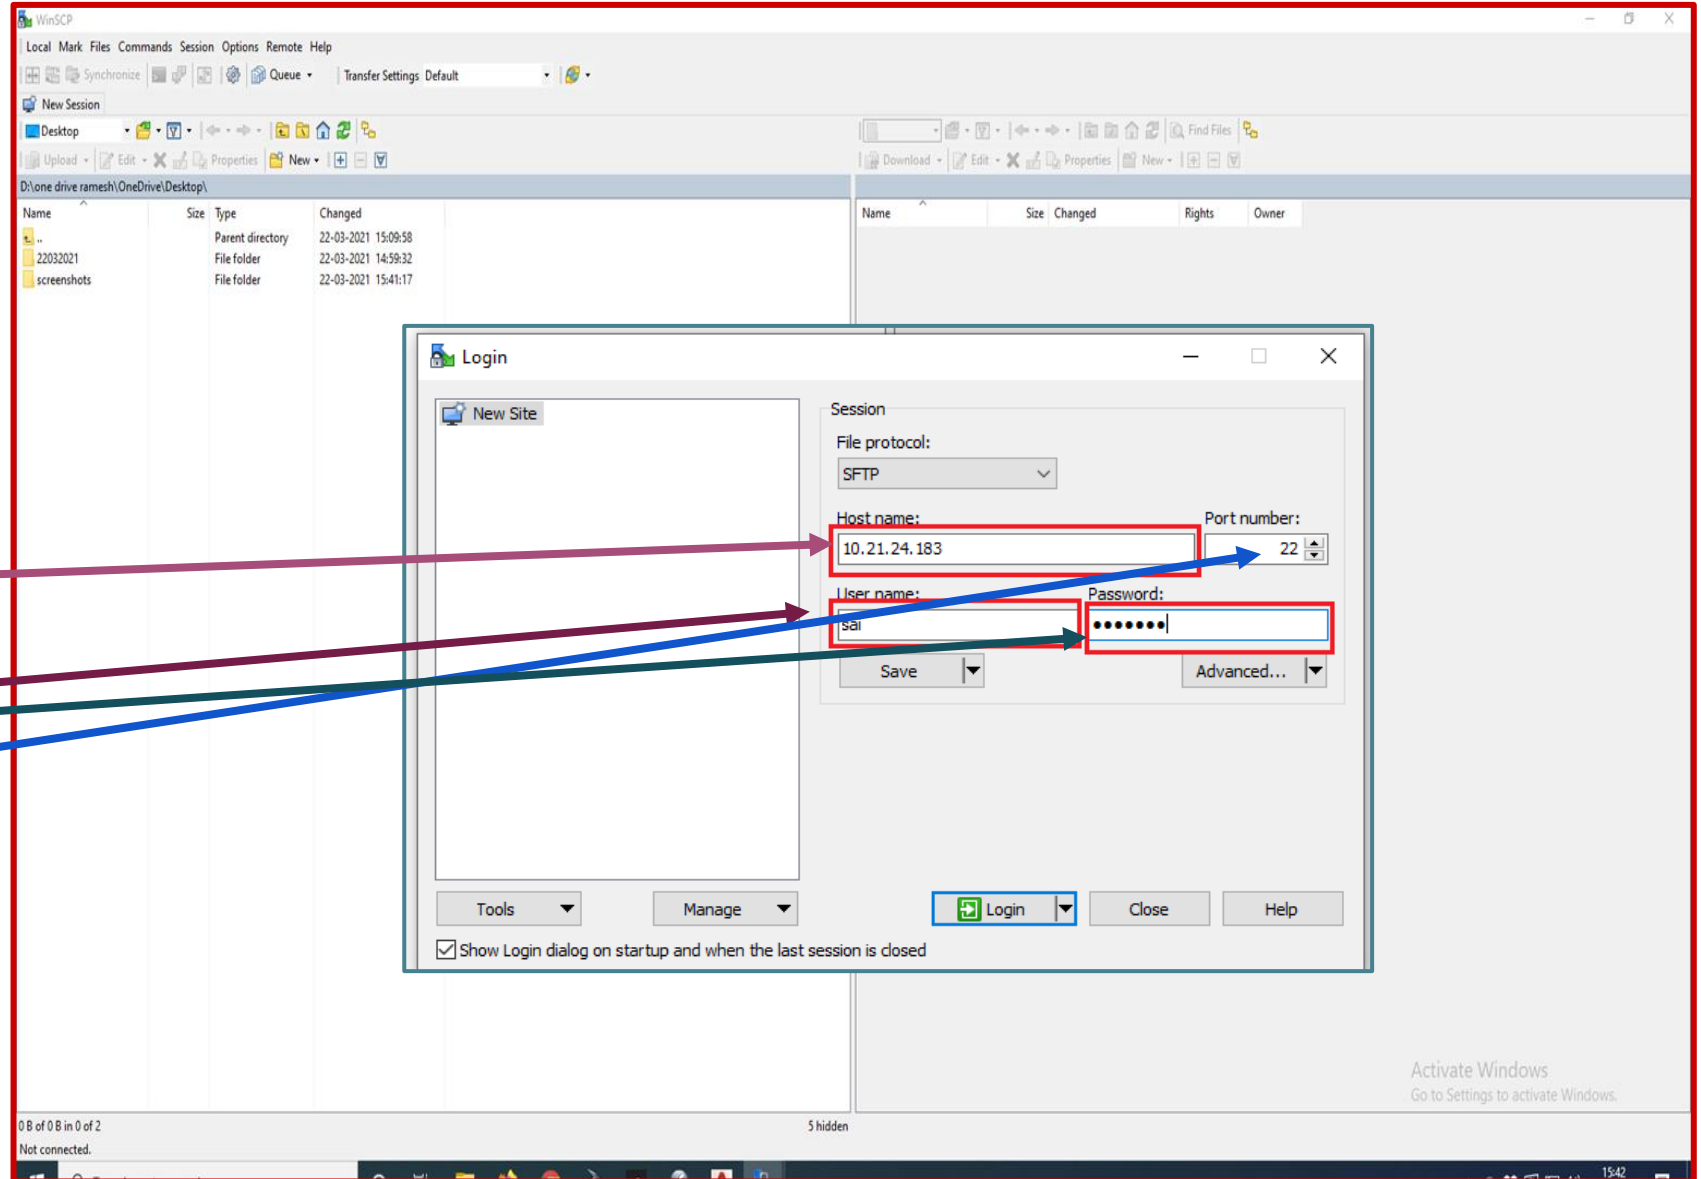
WinSCP

Local Mark Files Commands Session Options Remote Help

Synchronize Queue Transfer Settings Default

New Session

Desktop

Upload Edit Properties New

Find Files

Download Edit Properties New

D:\one drive ramesh\OneDrive\Desktop\

| Name | Size | Type | Changed |
|---|---|---|---|
| .. | | Parent directory | 22-03-2021 15:09:58 |
| 22032021 | | File folder | 22-03-2021 14:59:32 |
| screenshots | | File folder | 22-03-2021 15:41:17 |

| Name | Size | Changed | Rights | Owner |
|---|---|---|---|---|

Login

New Site

Session

File protocol:

SFTP

Host name:

10.21.24.183

Port number:

22

User name:

sai

Password:

•••••••

Save

Advanced...

Tools

Manage

Login

Close

Help

Show Login dialog on startup and when the last session is closed

Activate Windows
Go to Settings to activate Windows.

0 B of 0 B in 0 of 2

5 hidden

Not connected.

15:42